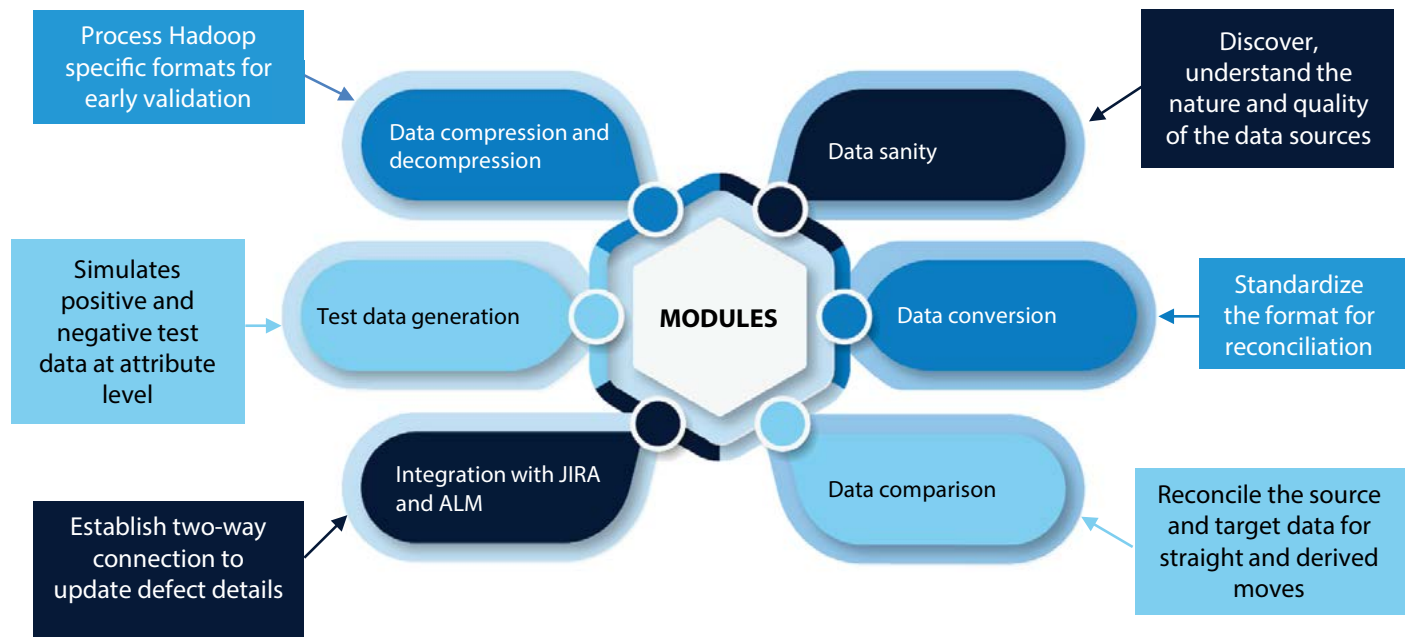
Process Hadoop specific formats for early validation

Data compression and decompression

Data sanity

Discover, understand the nature and quality of the data sources

Simulates positive and negative test data at attribute level

Test data generation

MODULES

Data conversion

Standardize the format for reconciliation

Integration with JIRA and ALM

Data comparison

Establish two-way connection to update defect details

Reconcile the source and target data for straight and derived moves